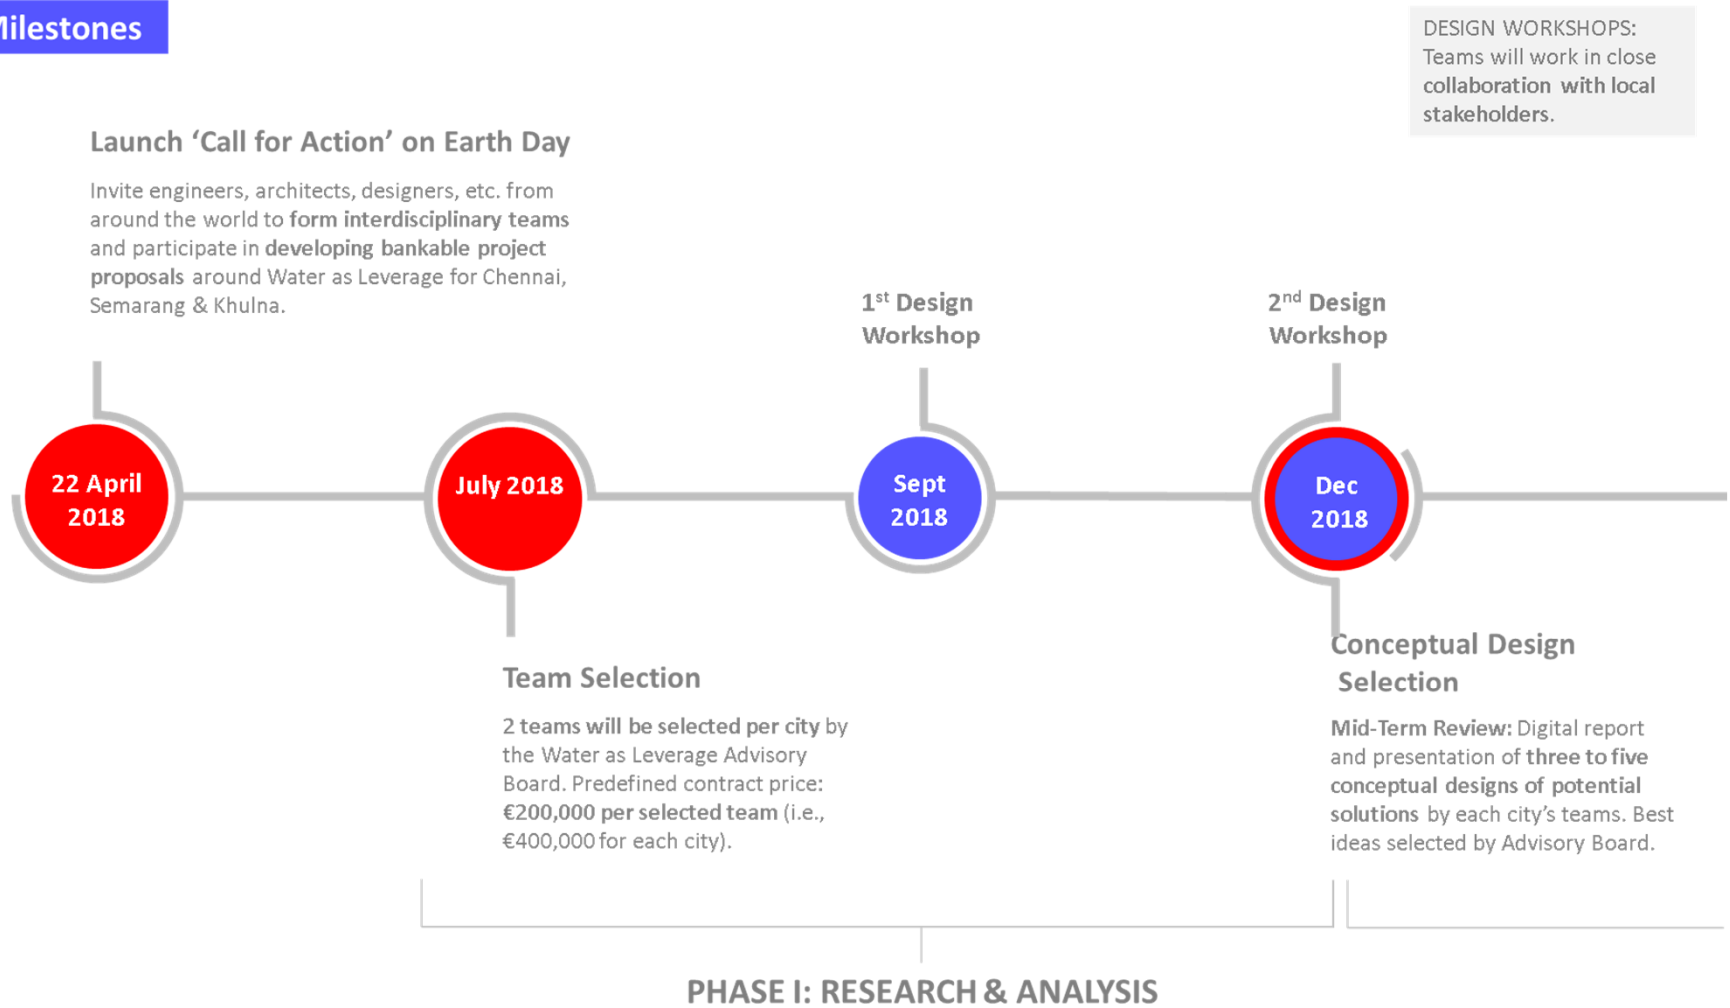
ilestones

DESIGN WORKSHOPS: Teams will work in close collaboration with local stakeholders.

Launch ‘Call for Action’ on Earth Day

Invite engineers, architects, designers, etc. from around the world to form interdisciplinary teams and participate in developing bankable project proposals around Water as Leverage for Chennai, Semarang & Khulna.

1$^{st}$ Design Workshop

2$^{nd}$ Design Workshop

22 April 2018

July 2018

Sept 2018

Dec 2018

Team Selection

2 teams will be selected per city by the Water as Leverage Advisory Board. Predefined contract price: €200,000 per selected team (i.e., €400,000 for each city).

Conceptual Design Selection

Mid-Term Review: Digital report and presentation of three to five conceptual designs of potential solutions by each city’s teams. Best ideas selected by Advisory Board.

PHASE I: RESEARCH & ANALYSIS